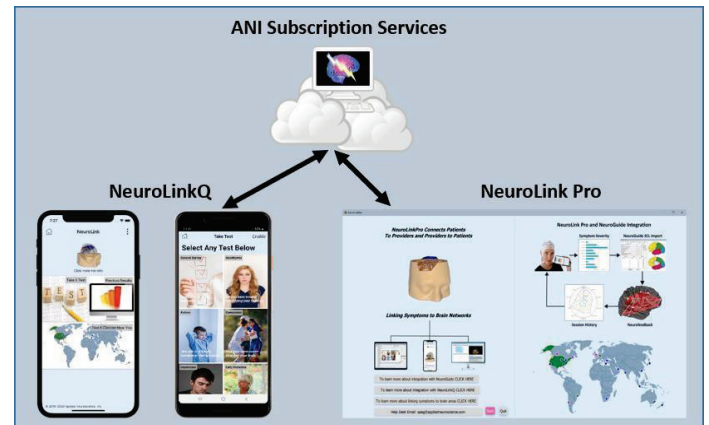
ANI Subscription Services

NeuroLinkQ

NeuroLink Pro

NeuroLink

Click make me talk

Take A Test

Previous Results

Find A Clinician Near You

Take Test

Select Any Test Below

NeuroLinkPro Connects Patients To Providers and Providers to Patients

Linking Symptoms to Brain Networks

NeuroLink Pro and NeuroGuide Integration

Symptom Severity

NeuroGuide EEG Import

Session History

Neurofeedback

To learn more about Integration with NeuroGuide CLICK HERE

To learn more about Integration with NeuroLinkQ CLICK HERE

To learn more about linking symptoms to brain areas CLICK HERE

Help Desk Email:

Quit